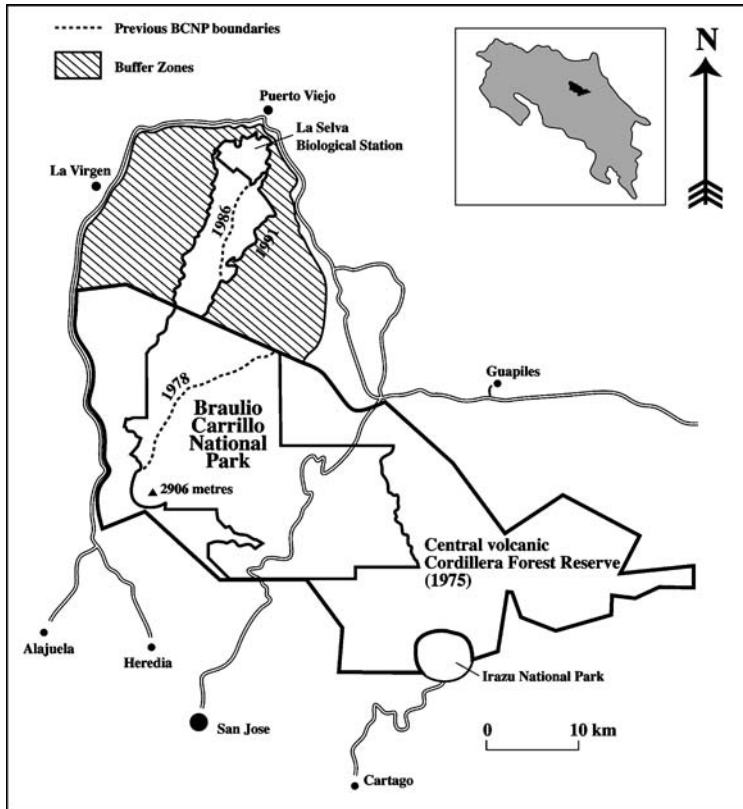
Previous BCNP boundaries

Buffer Zones

N

Puerto Viejo

La Selva Biological Station

La Virgen

1986

1991

Guapiles

1978

Braulio Carrillo National Park

▲ 2906 metres

Central volcanic Cordillera Forest Reserve (1975)

Alajuela

Heredia

Irazu National Park

San Jose

0 10 km

Cartago